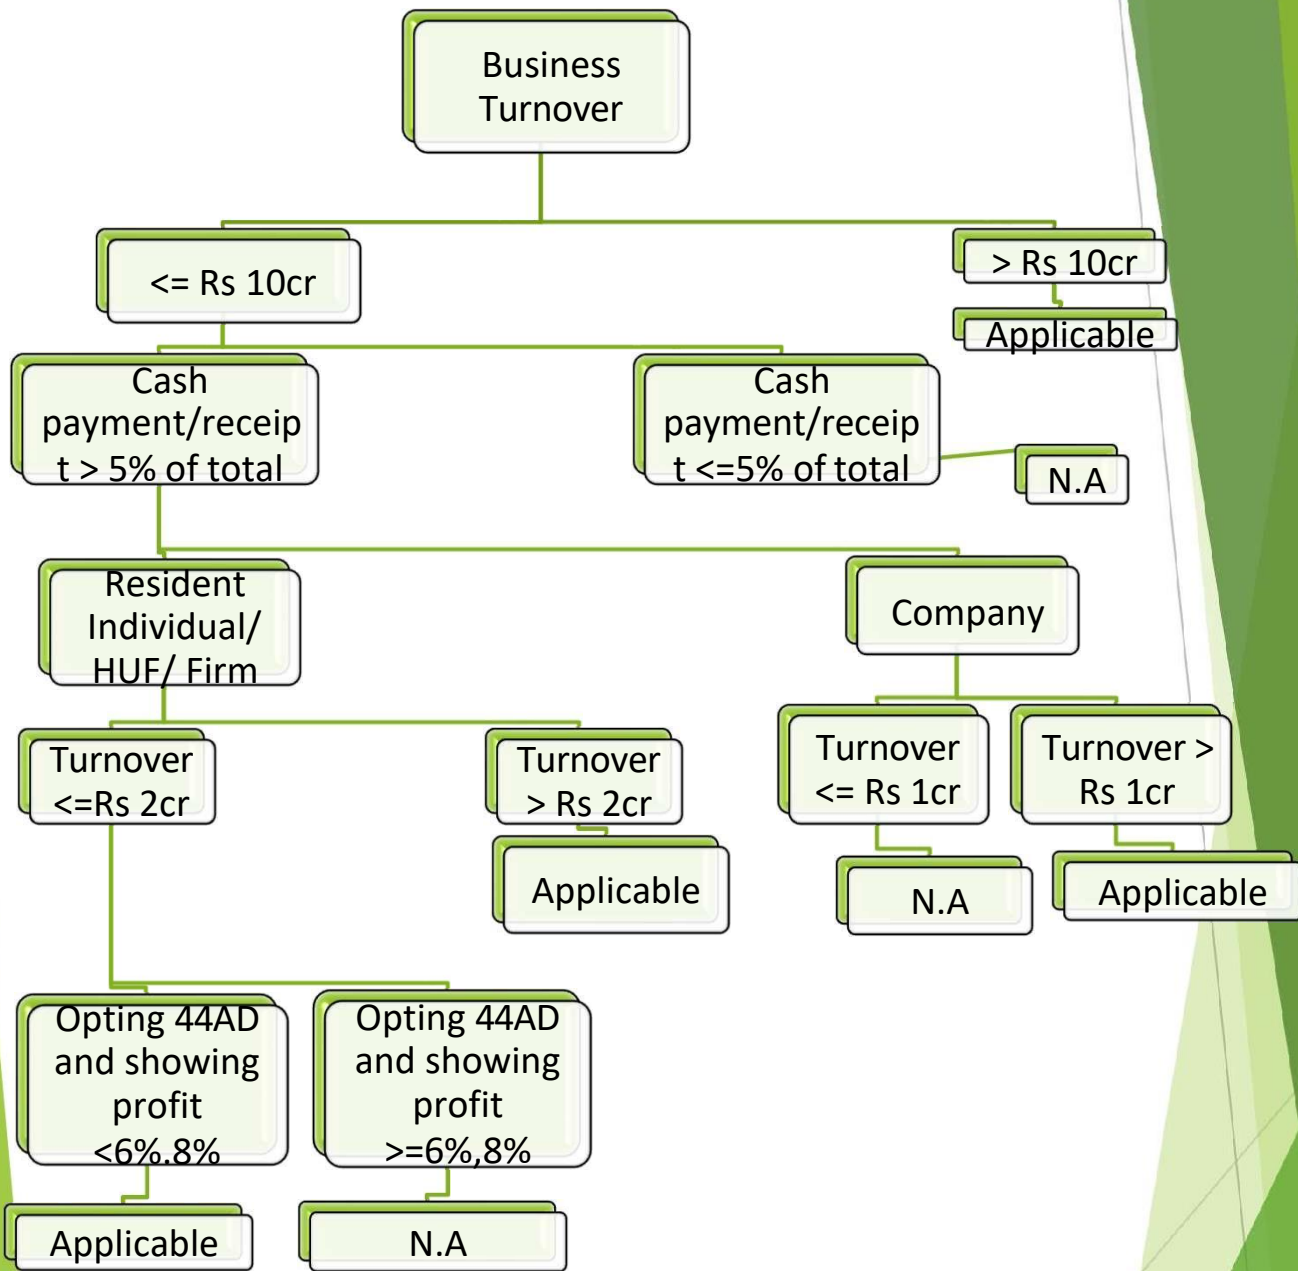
Business Turnover

<= Rs 10cr

> Rs 10cr

Applicable

Cash payment/receipt > 5% of total

Cash payment/receipt <=5% of total

N.A

Resident Individual/ HUF/ Firm

Company

Turnover <=Rs 2cr

Turnover > Rs 2cr

Applicable

Turnover <= Rs 1cr

Turnover > Rs 1cr

N.A

Applicable

Opting 44AD and showing profit <6%.8%

Opting 44AD and showing profit >=6%,8%

Applicable

N.A